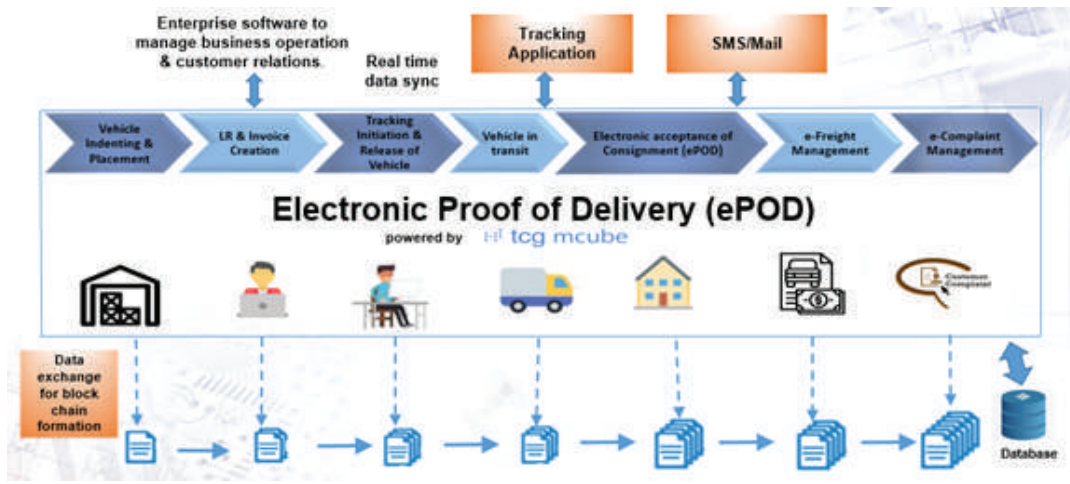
Enterprise software to manage business operation & customer relations

Real time data sync

Tracking Application

SMS/Mail

Vehicle Indenting & Placement

LR & Invoice Creation

Tracking Initiation & Release of Vehicle

Vehicle in transit

Electronic acceptance of Consignment (ePOD)

e-Freight Management

e-Complaint Management

Electronic Proof of Delivery (ePOD)

powered by tcg mcube

Customer Complaint

Data exchange for block chain formation

Database